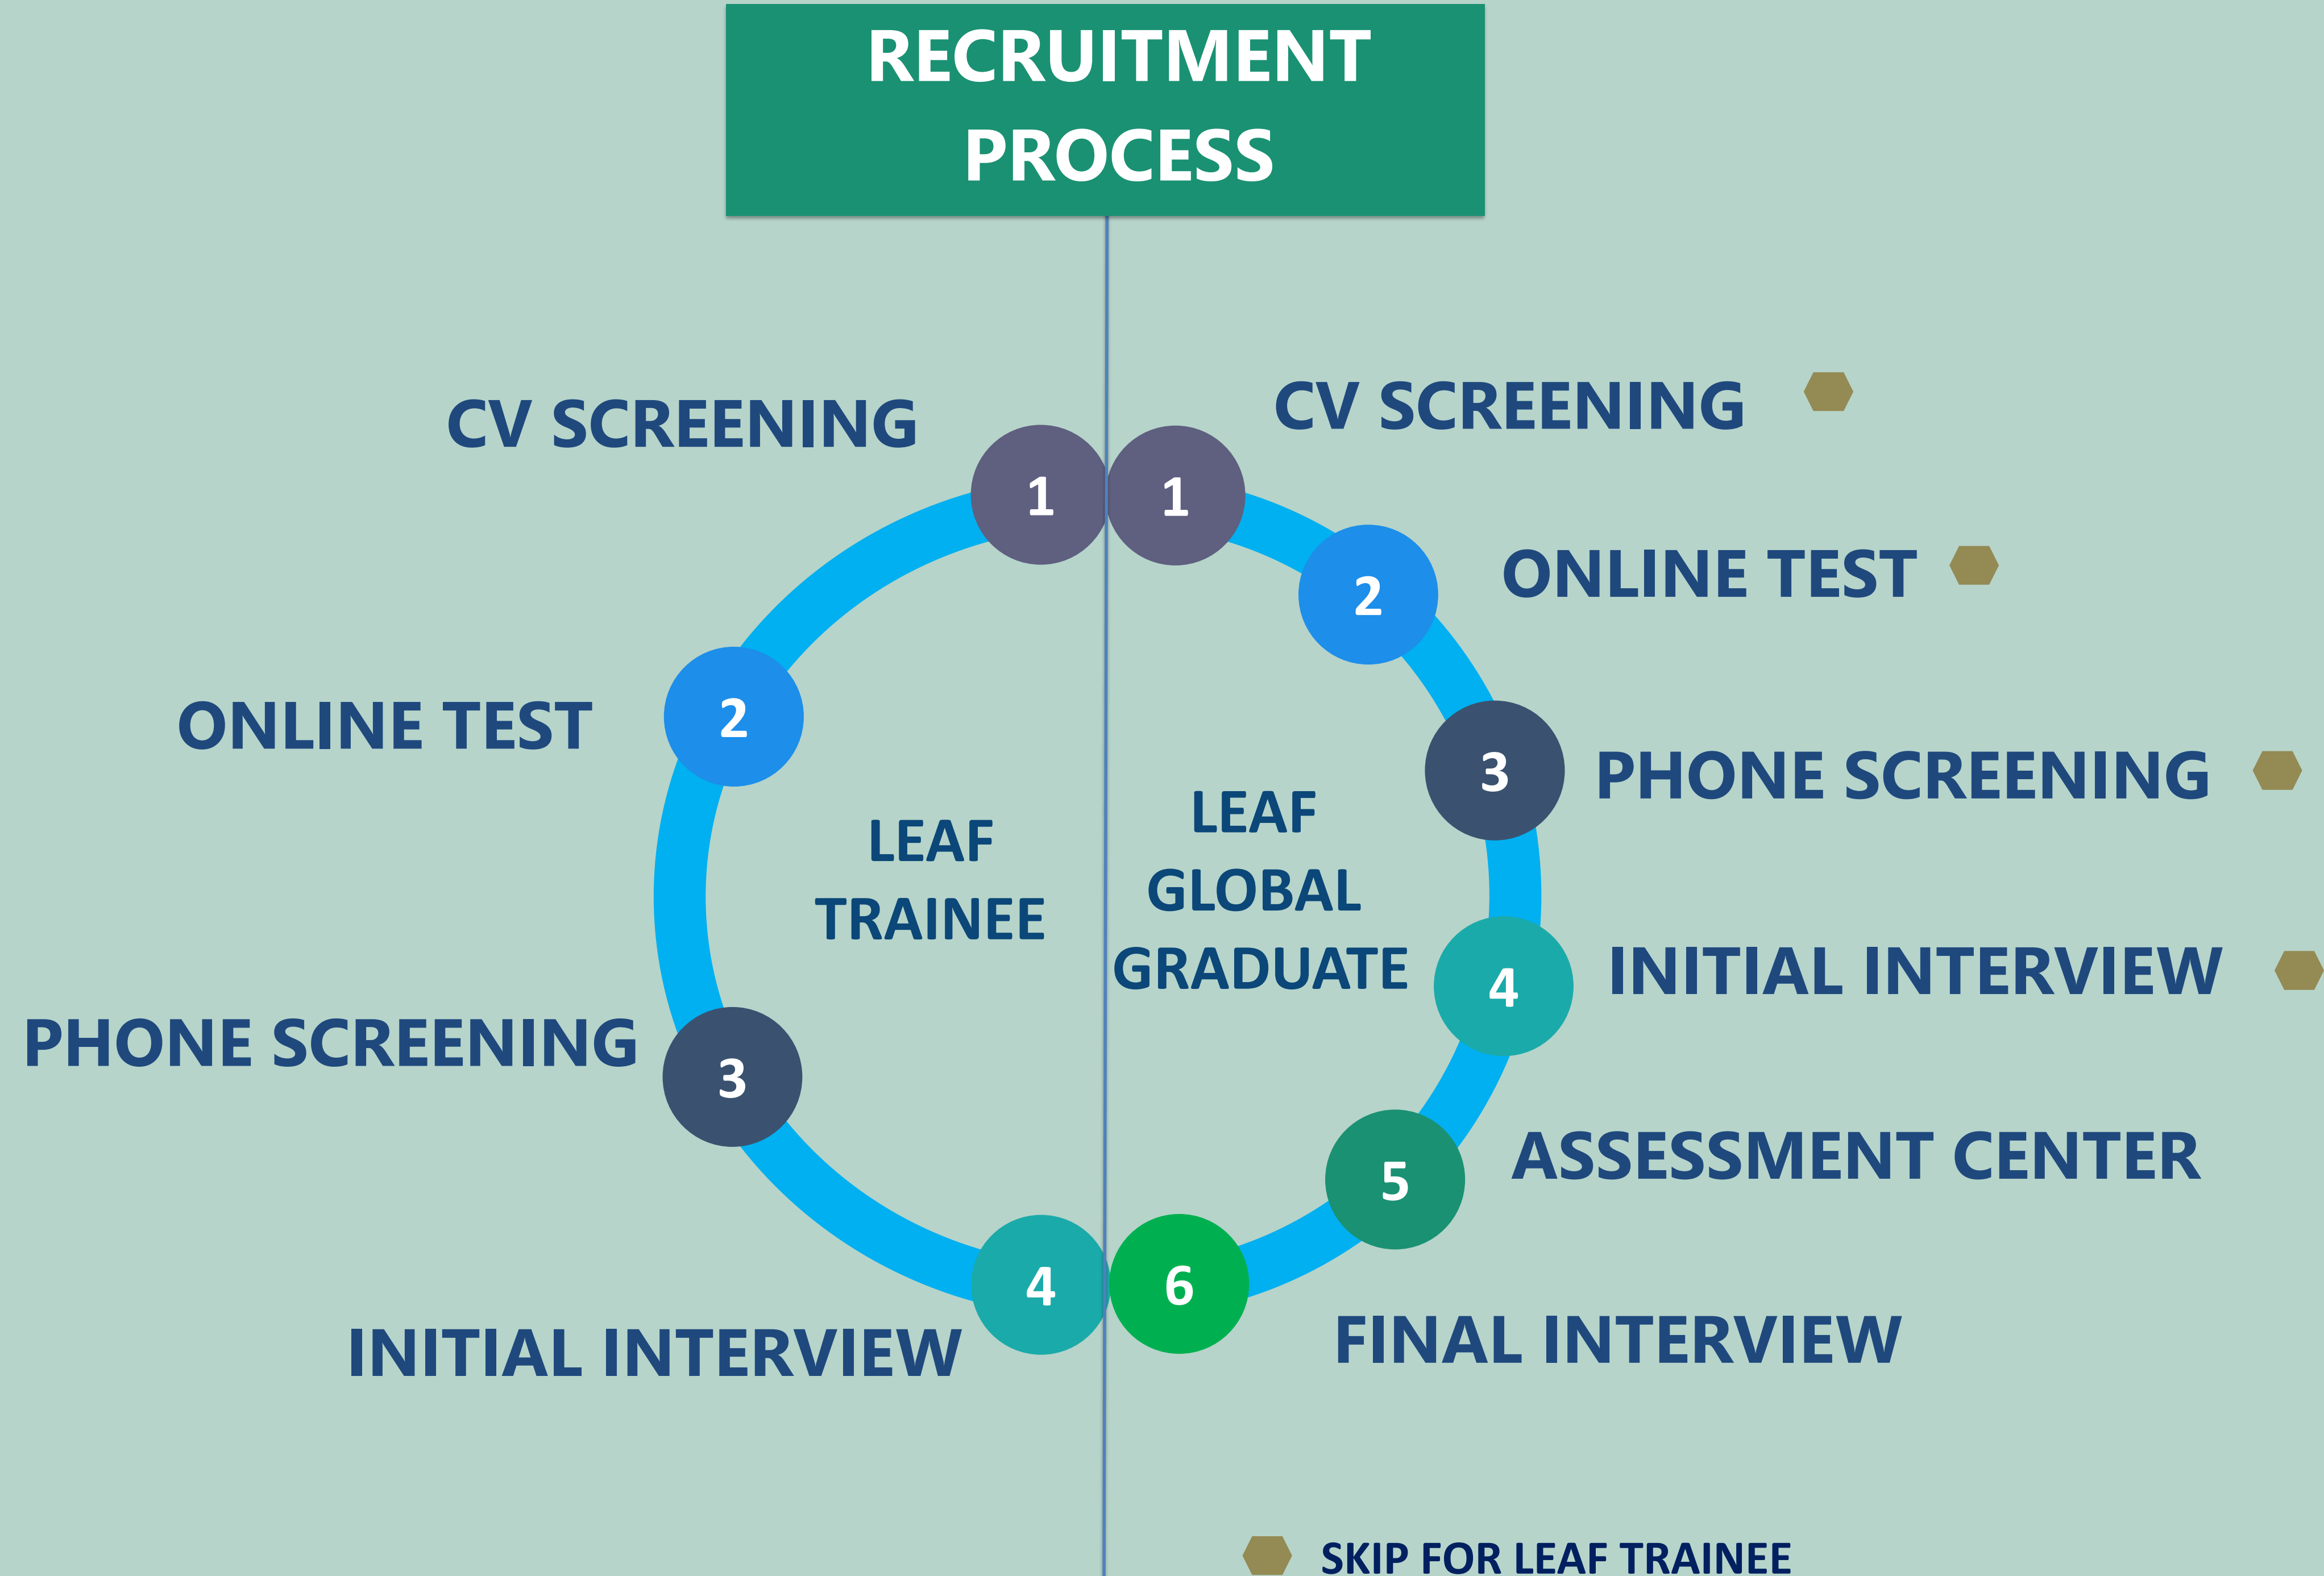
RECRUITMENT PROCESS

CV SCREENING
1
ONLINE TEST
2
LEAF TRAINEE
PHONE SCREENING
3
INITIAL INTERVIEW
4

CV SCREENING
1
ONLINE TEST
2
PHONE SCREENING
3
LEAF GLOBAL GRADUATE
INITIAL INTERVIEW
4
ASSESSMENT CENTER
5
FINAL INTERVIEW
6

SKIP FOR LEAF TRAINEE